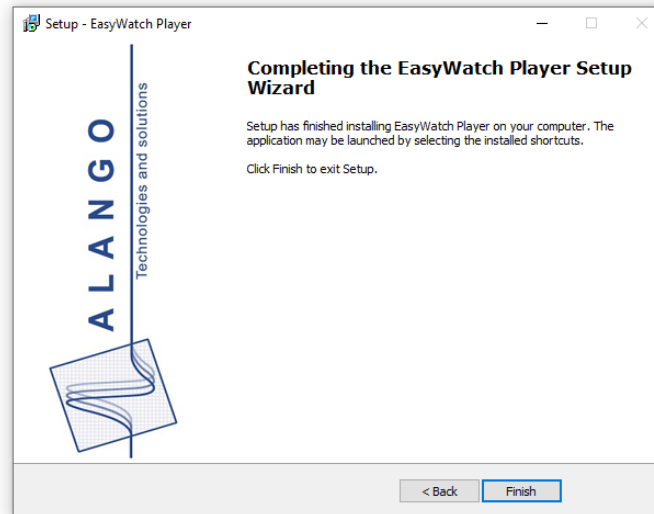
Setup - EasyWatch Player

ALANGO

Technologies and solutions

Completing the EasyWatch Player Setup Wizard

Setup has finished installing EasyWatch Player on your computer. The application may be launched by selecting the installed shortcuts.

Click Finish to exit Setup.

< Back

Finish